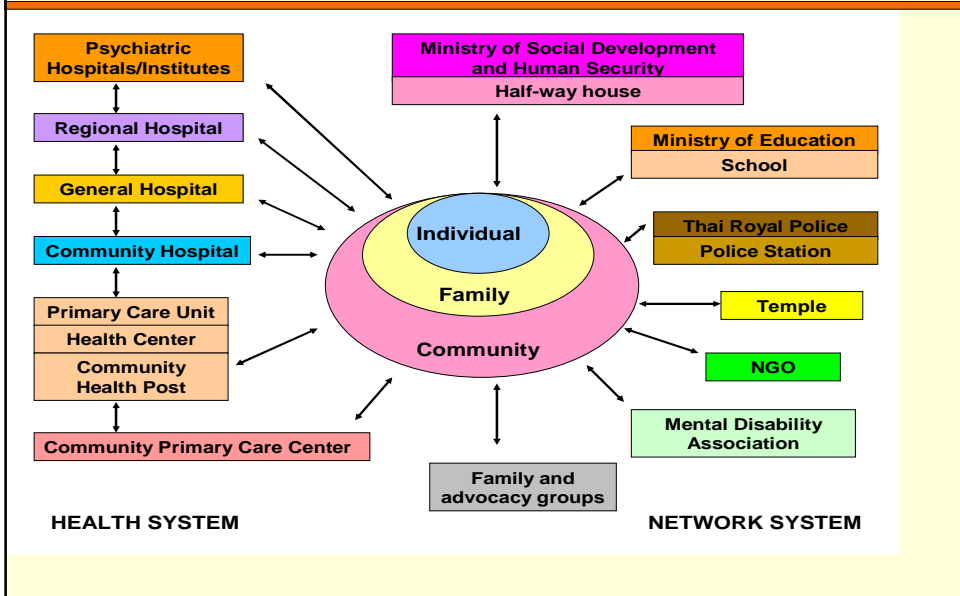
Psychiatric Hospitals/Institutes

Regional Hospital

General Hospital

Community Hospital

Primary Care Unit

Health Center

Community Health Post

Community Primary Care Center

Ministry of Social Development and Human Security

Half-way house

Ministry of Education

School

Thai Royal Police

Police Station

Individual

Family

Community

Temple

NGO

Mental Disability Association

Family and advocacy groups

HEALTH SYSTEM

NETWORK SYSTEM